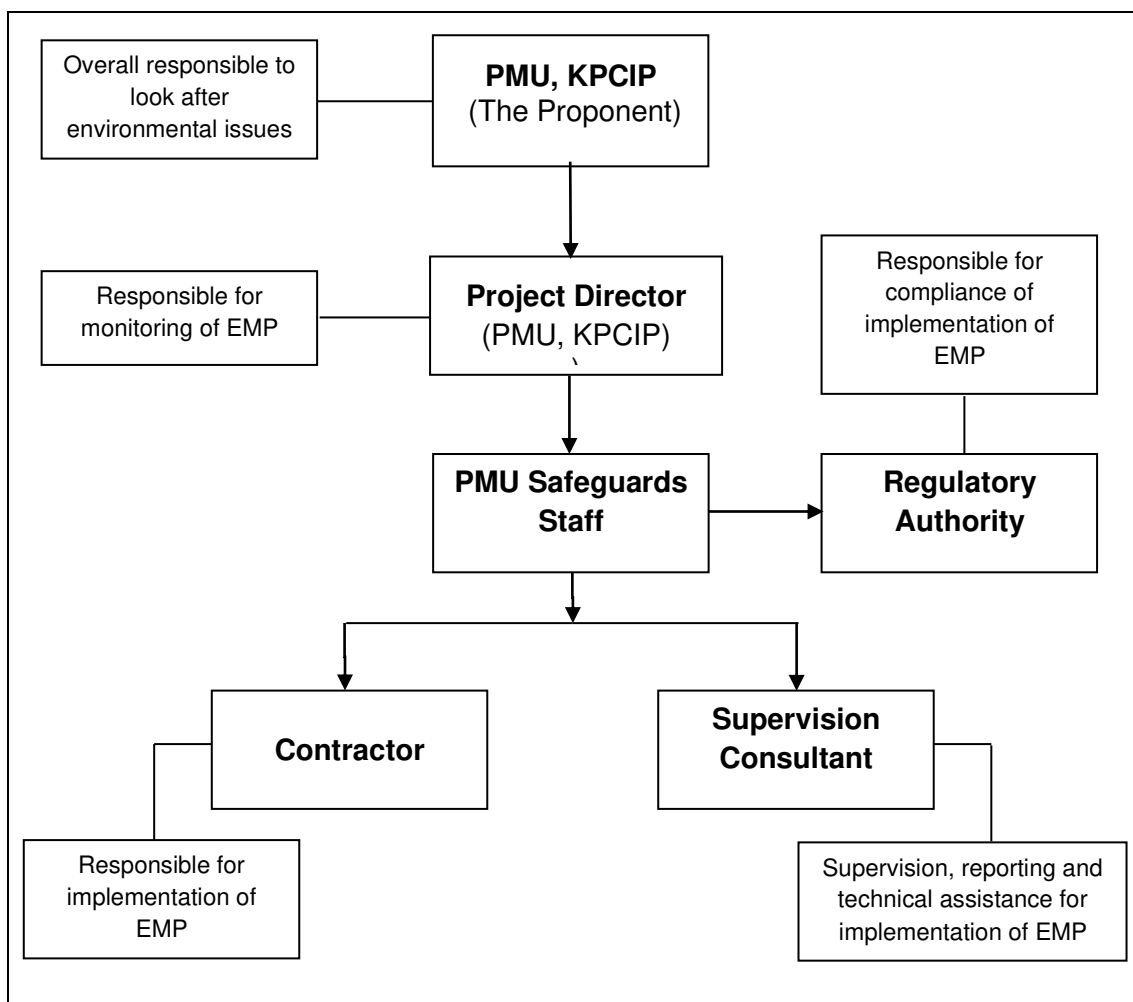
Overall responsible to look after environmental issues

**PMU, KPCIP**
(The Proponent)

Responsible for monitoring of EMP

**Project Director**
(PMU, KPCIP)

Responsible for compliance of implementation of EMP

**PMU Safeguards Staff**

**Regulatory Authority**

**Contractor**

**Supervision Consultant**

Responsible for implementation of EMP

Supervision, reporting and technical assistance for implementation of EMP